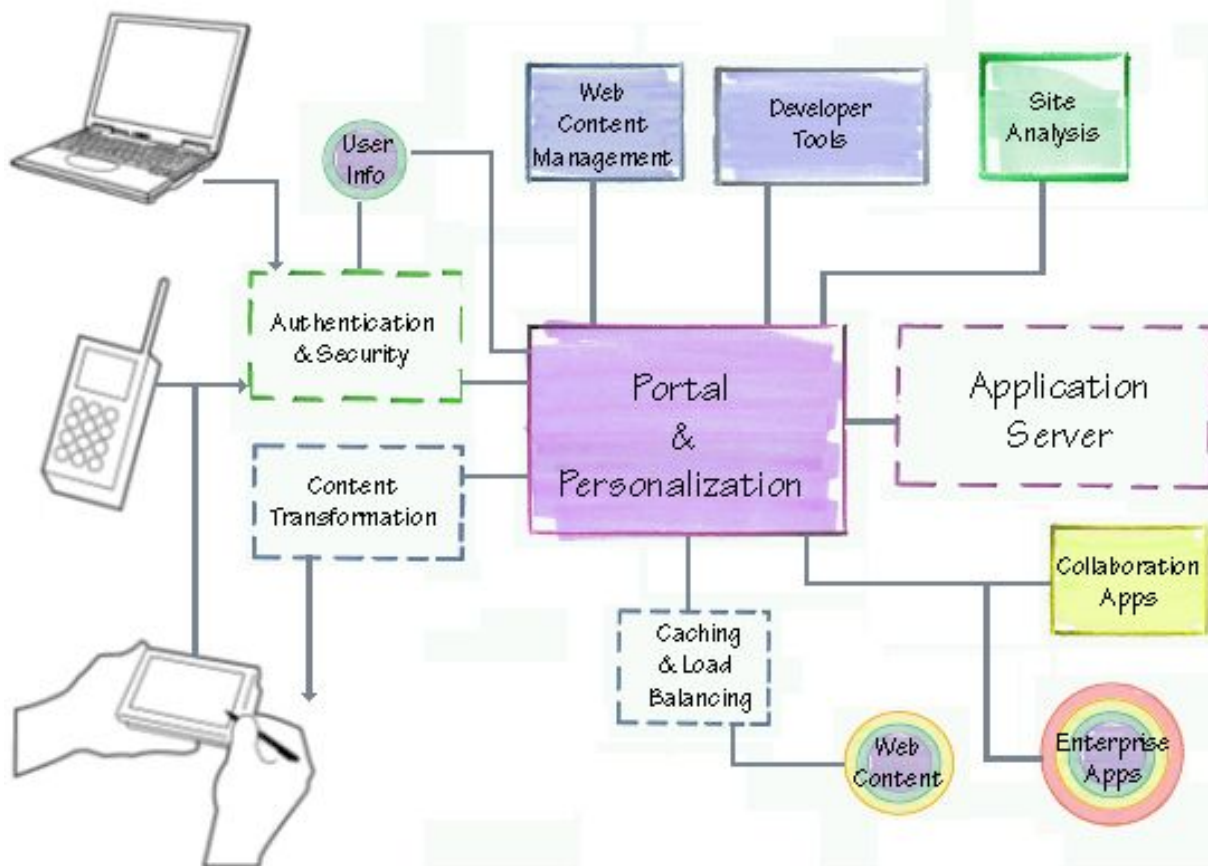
Web Content Management

Developer Tools

Site Analysis

User Info

Authentication & Security

Portal & Personalization

Application Server

Content Transformation

Collaboration Apps

Caching & Load Balancing

Web Content

Enterprise Apps